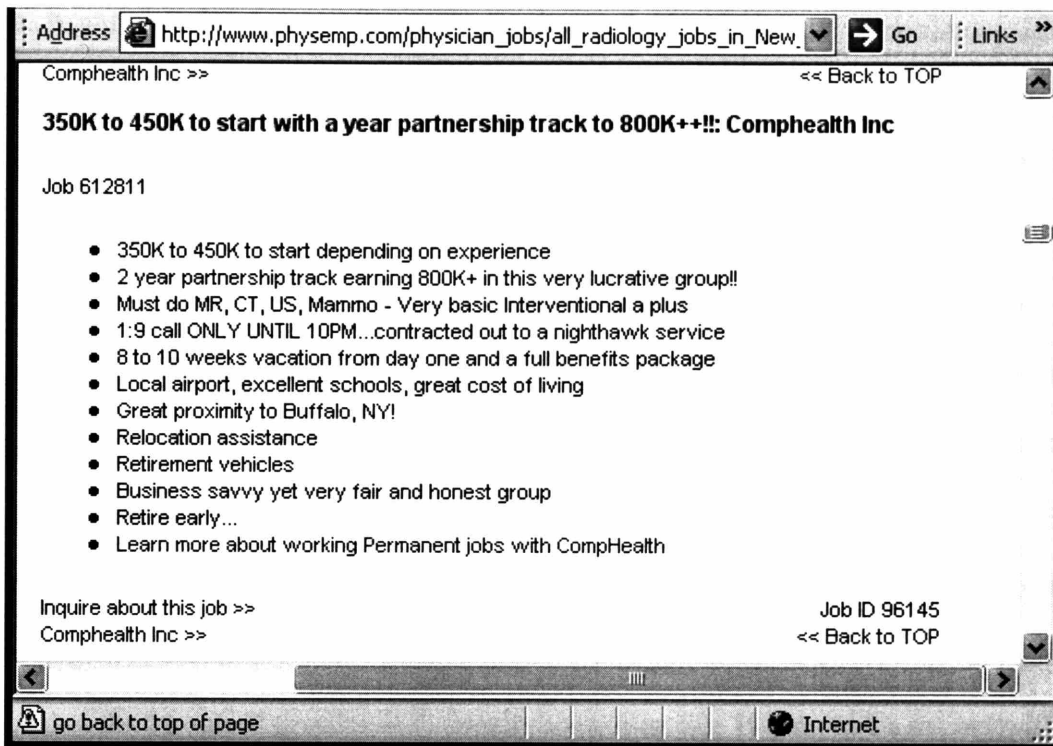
Address http://www.physemp.com/physician_jobs/all_radiology_jobs_in_New Go Links »

Comphealth Inc >> << Back to TOP

**350K to 450K to start with a year partnership track to 800K++!!: Comphealth Inc**

Job 612811

- 350K to 450K to start depending on experience
- 2 year partnership track earning 800K+ in this very lucrative group!!
- Must do MR, CT, US, Mammo - Very basic Interventional a plus
- 1:9 call ONLY UNTIL 10PM...contracted out to a nighthawk service
- 8 to 10 weeks vacation from day one and a full benefits package
- Local airport, excellent schools, great cost of living
- Great proximity to Buffalo, NY!
- Relocation assistance
- Retirement vehicles
- Business savvy yet very fair and honest group
- Retire early...
- Learn more about working Permanent jobs with CompHealth

Inquire about this job >> Job ID 96145
Comphealth Inc >> << Back to TOP

go back to top of page Internet